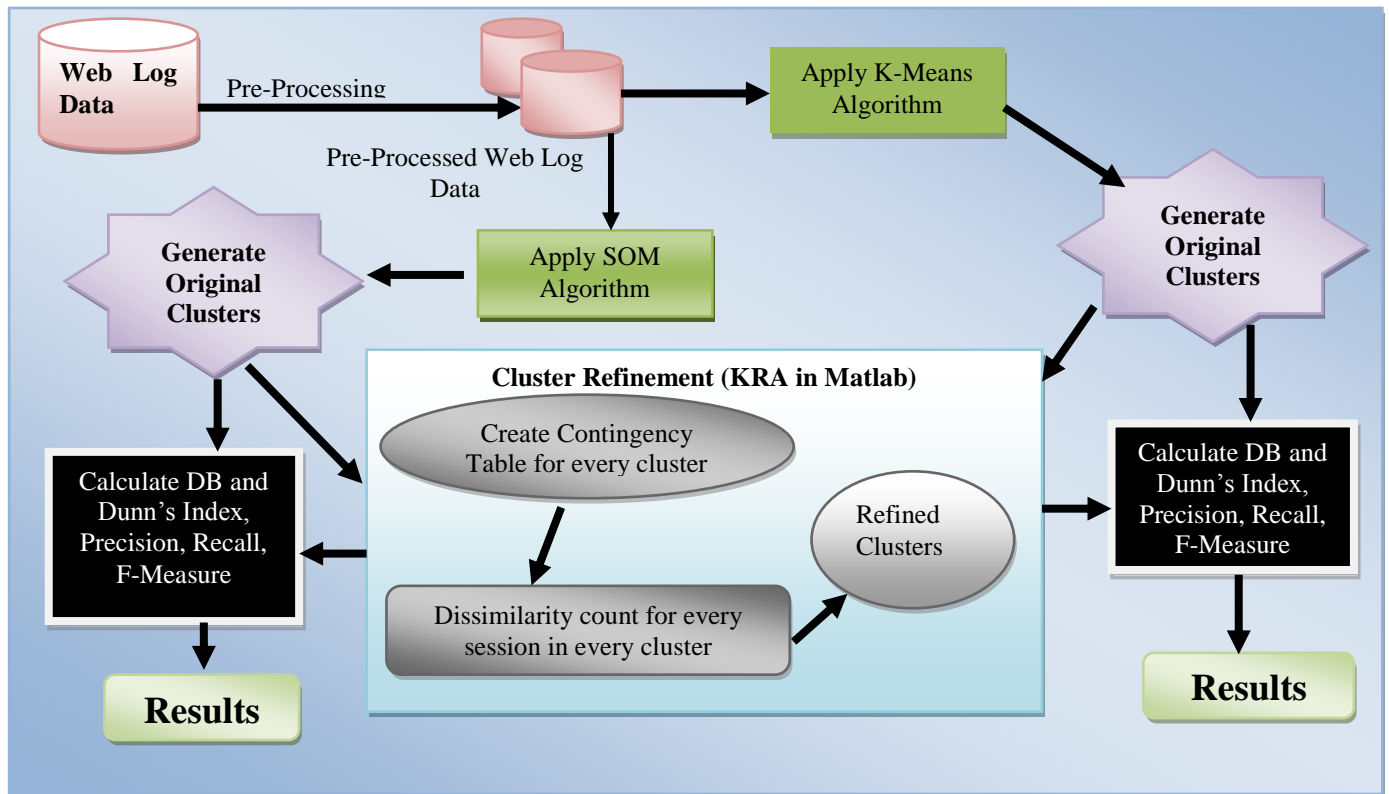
Web Log Data

Pre-Processing

Pre-Processed Web Log Data

Apply K-Means Algorithm

Generate Original Clusters

Apply SOM Algorithm

Generate Original Clusters

Cluster Refinement (KRA in Matlab)

Create Contingency Table for every cluster

Refined Clusters

Dissimilarity count for every session in every cluster

Calculate DB and Dunn's Index, Precision, Recall, F-Measure

Calculate DB and Dunn's Index, Precision, Recall, F-Measure

Results

Results